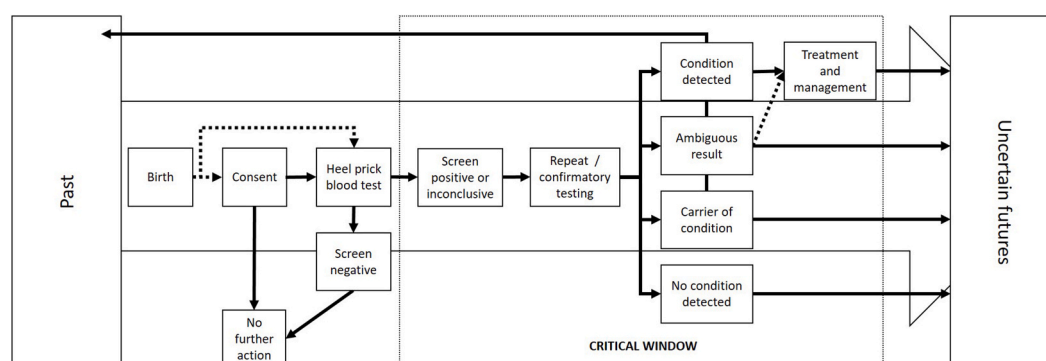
Past

Birth

Consent

Heel prick blood test

Screen negative

No further action

Screen positive or inconclusive

Repeat / confirmatory testing

Condition detected

Treatment and management

Ambiguous result

Carrier of condition

No condition detected

CRITICAL WINDOW

Uncertain futures